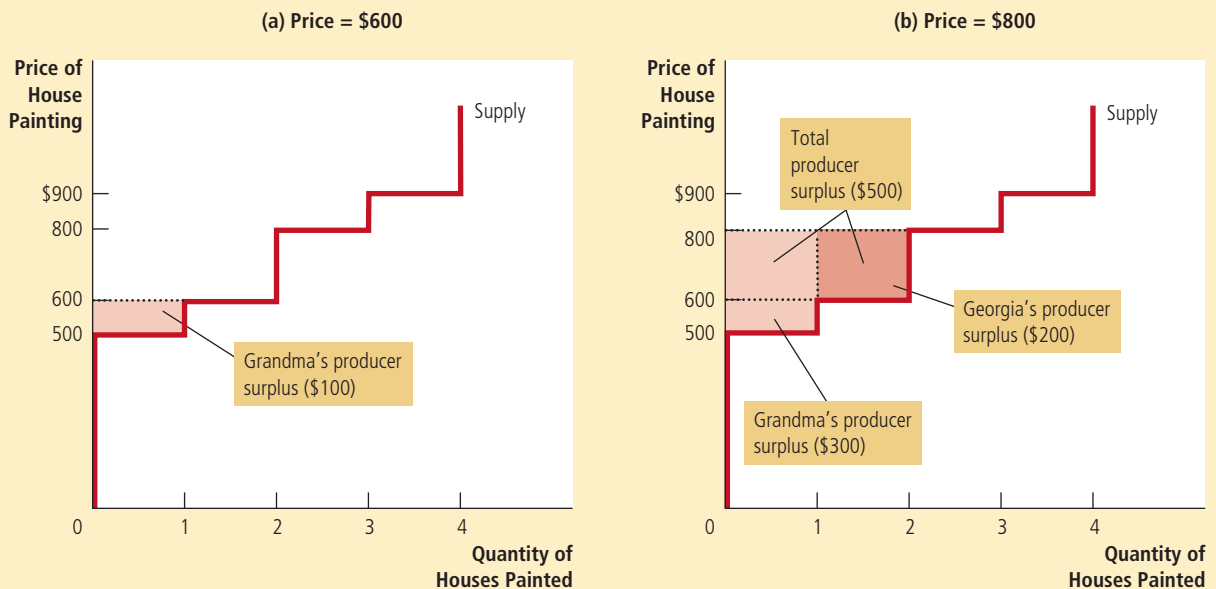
(a) Price = $600

Price of House Painting

Supply

$900
800
600
500

Grandma's producer surplus ($100)

0 1 2 3 4

Quantity of Houses Painted

(b) Price = $800

Price of House Painting

Total producer surplus ($500)

Supply

$900
800
600
500

Georgia's producer surplus ($200)

Grandma's producer surplus ($300)

0 1 2 3 4

Quantity of Houses Painted